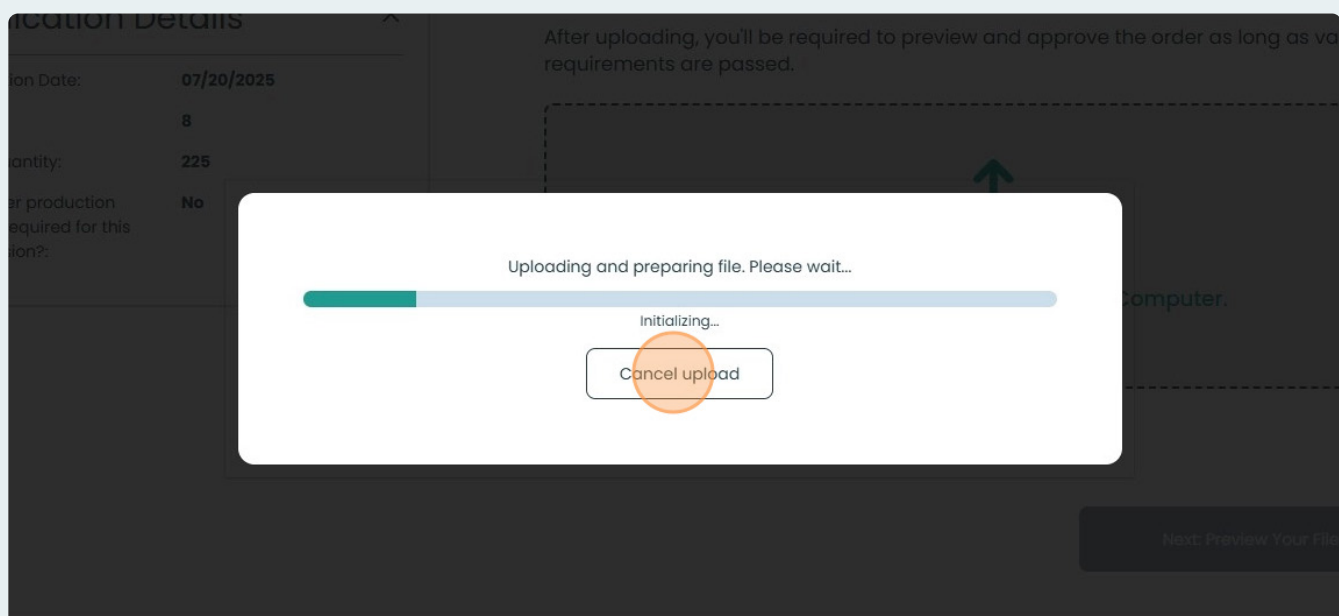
ication Details

ion Date: 07/20/2025

8

antity: 225

er production required for this ion?: No

After uploading, you'll be required to preview and approve the order as long as va requirements are passed.

Computer.

Uploading and preparing file. Please wait...

Initializing...

Cancel upload

Next: Preview Your File